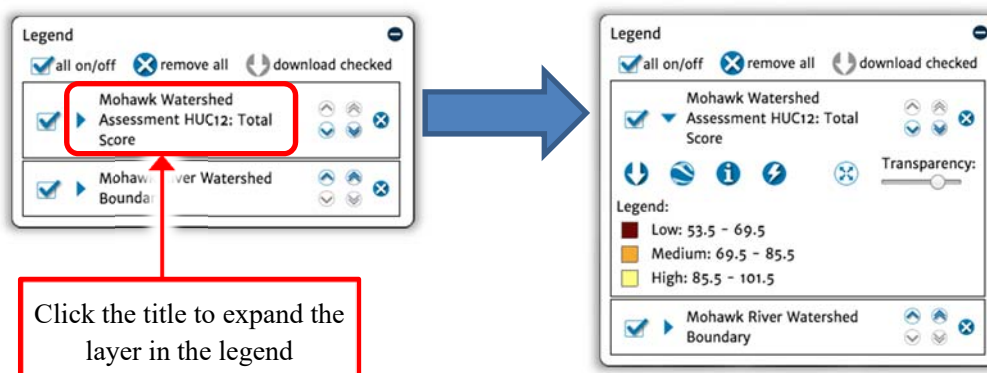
Legend

all on/off  remove all  download checked

Mohawk Watershed Assessment HUC12: Total Score

Mohaw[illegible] River Watershed Bounda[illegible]

Click the title to expand the layer in the legend

Legend

all on/off  remove all  download checked

Mohawk Watershed Assessment HUC12: Total Score

Transparency:

Legend:

Low: 53.5 - 69.5

Medium: 69.5 - 85.5

High: 85.5 - 101.5

Mohawk River Watershed Boundary